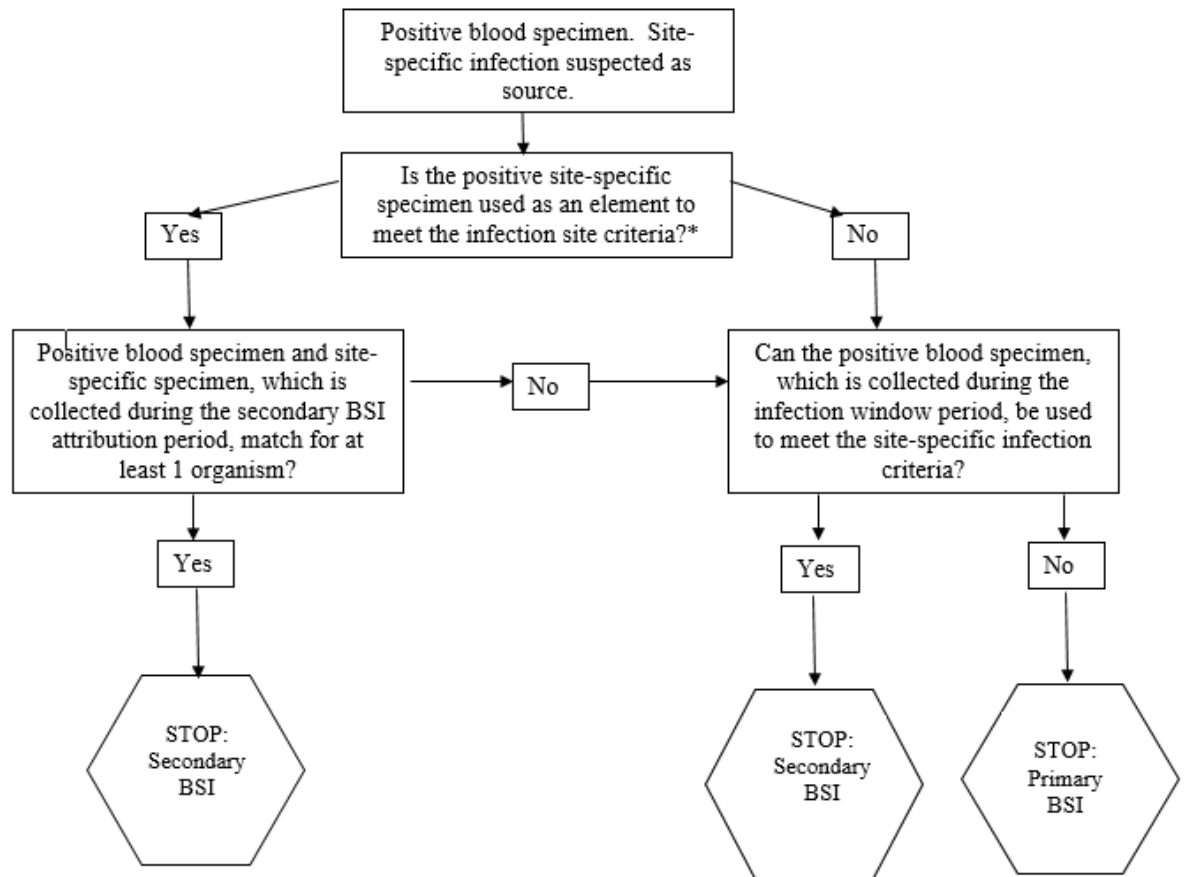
Positive blood specimen. Site-specific infection suspected as source.

Is the positive site-specific specimen used as an element to meet the infection site criteria?*

Yes

No

Positive blood specimen and site-specific specimen, which is collected during the secondary BSI attribution period, match for at least 1 organism?

No

Can the positive blood specimen, which is collected during the infection window period, be used to meet the site-specific infection criteria?

Yes

Yes

No

STOP: Secondary BSI

STOP: Secondary BSI

STOP: Primary BSI